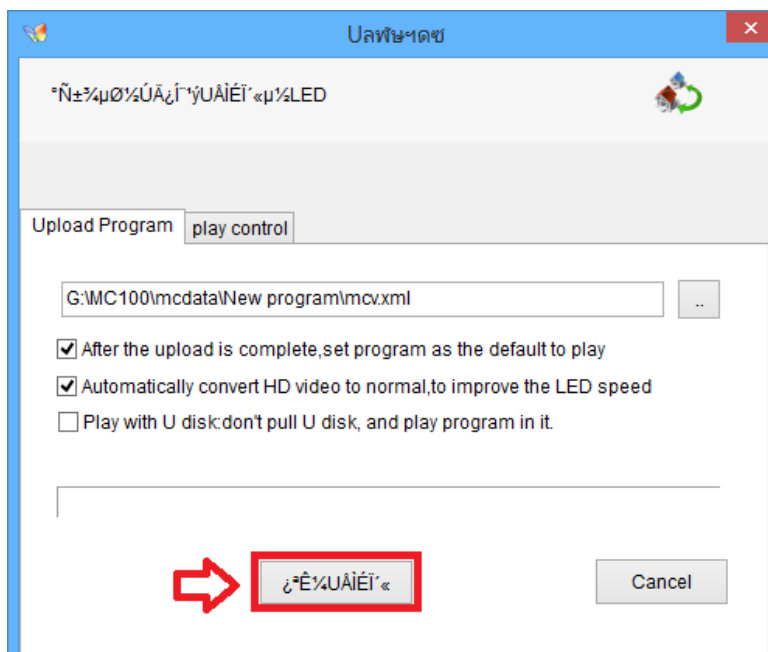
ปลพษฯดซ

°Ñ±¾µØ½ÚÄ¿Í¨¹ýUÅÌÉÏ´«µ½LED

Upload Program
play control

G:\MC100\mcdata\New program\mcv.xml
..

After the upload is complete,set program as the default to play
Automatically convert HD video to normal,to improve the LED speed
Play with U disk:don't pull U disk, and play program in it.

¿ªÊ¼UÅÌÉÏ´«
Cancel